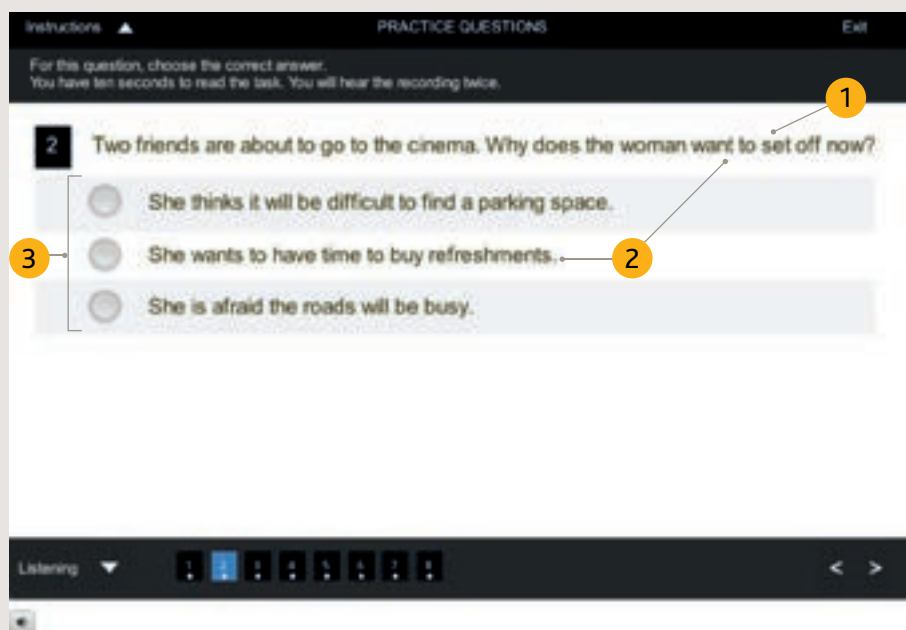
Instructions ▲ PRACTICE QUESTIONS Exit

For this question, choose the correct answer.
You have ten seconds to read the task. You will hear the recording twice.

1

2 Two friends are about to go to the cinema. Why does the woman want to set off now?

She thinks it will be difficult to find a parking space.

3

She wants to have time to buy refreshments.

2

She is afraid the roads will be busy.

Listening ▼ 1 2 3 4 5 6 7 8 < >